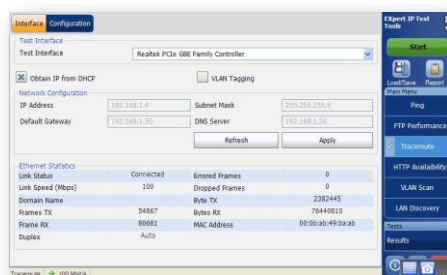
Interface Configuration

Test Interface
Test Interface Realtek PCIe GBE Family Controller

Obtain IP from DHCP
VLAN Tagging

Network Configuration
IP Address 192.168.1.4
Subnet Mask 255.255.255.0
Default Gateway 192.168.1.50
DNS Server 192.168.1.50
Refresh
Apply

Ethernet Statistics
Link Status Connected
Errored Frames 0
Link Speed (Mbps) 100
Dropped Frames 0
Domain Name
Byte TX 2302445
Frames TX 54867
Bytes RX 76440810
Frame RX 80681
MAC Address 00:0b:ab:49:ba:ab
Duplex Auto

EXpert IP Test Tools
Start
Load/Save
Report
Main Menu
Ping
FTP Performance
Traceroute
HTTP Availability
VLAN Scan
LAN Discovery
Tests
Results

Traceroute 100 Mbit/s